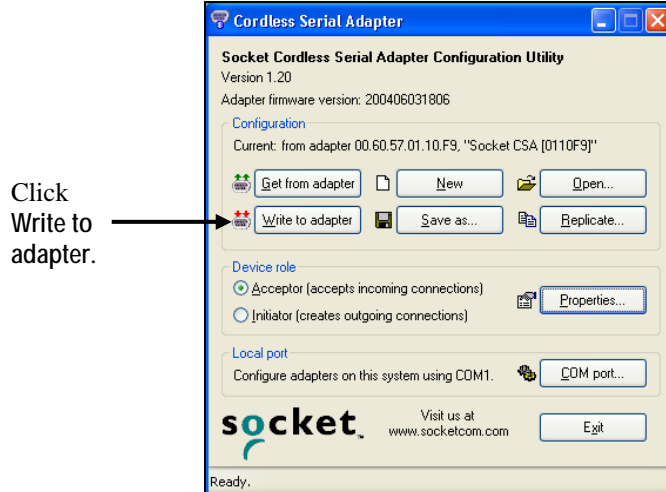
Click Write to adapter.

Cordless Serial Adapter

Socket Cordless Serial Adapter Configuration Utility
Version 1.20
Adapter firmware version: 200406031806

Configuration
Current: from adapter 00.60.57.01.10.F9, "Socket CSA [0110F9]"

Get from adapter
New
Open...
Write to adapter
Save as...
Replicate...

Device role
Acceptor (accepts incoming connections)
Initiator (creates outgoing connections)
Properties...

Local port
Configure adapters on this system using COM1.
COM port...

socket

Visit us at www.socketcom.com

Exit

Ready.